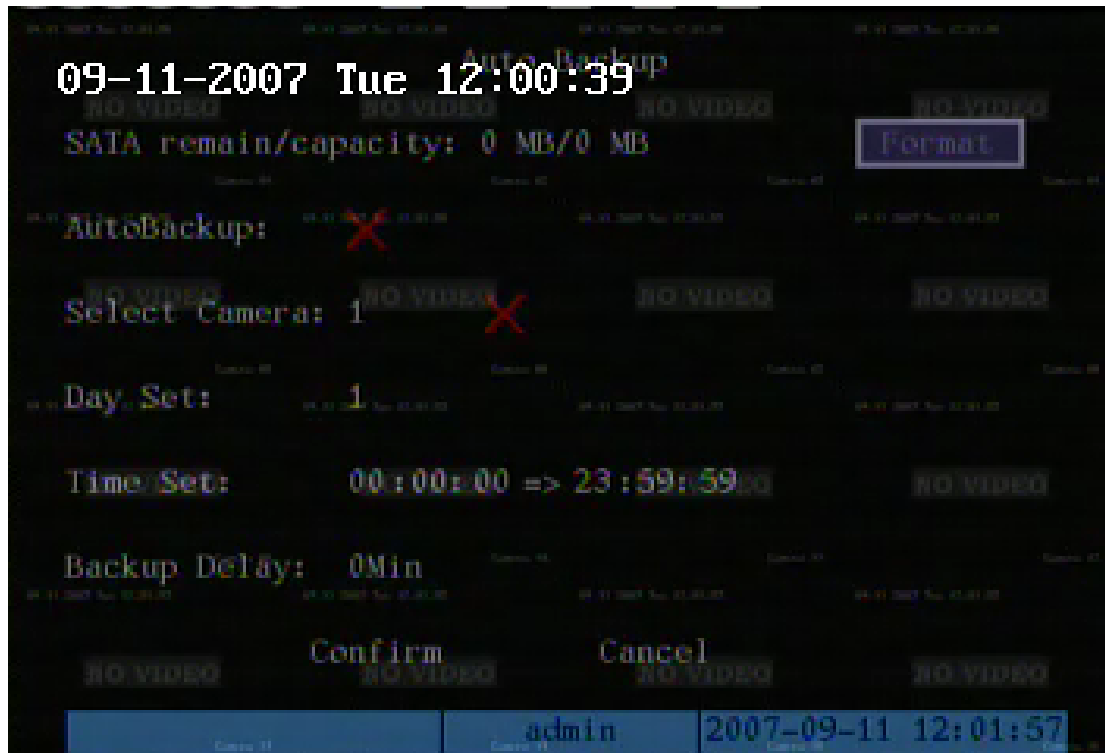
09-11-2007 Tue 12:00:39

Auto Backup

NO VIDEO NO VIDEO NO VIDEO NO VIDEO

SATA remain/capacity: 0 MB/0 MB

Format

AutoBackup:

Select Camera: 1

NO VIDEO NO VIDEO NO VIDEO NO VIDEO

Day Set: 1

Time Set: 00:00:00 => 23:59:59

NO VIDEO

Backup Delay: 0Min

Confirm Cancel

NO VIDEO NO VIDEO NO VIDEO NO VIDEO

admin 2007-09-11 12:01:57